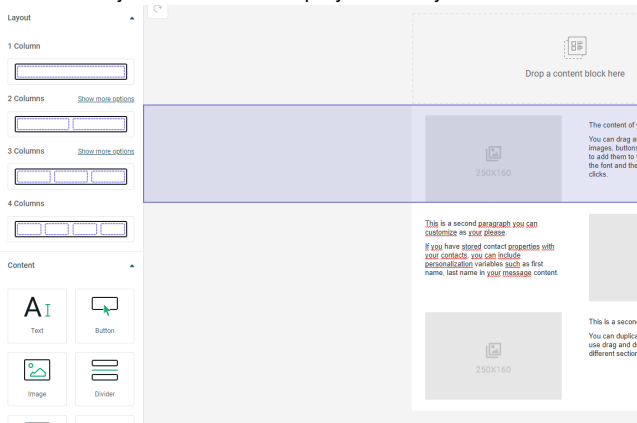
Layout

1 Column

2 Columns Show more options

3 Columns Show more options

4 Columns

Content

Text

Button

Image

Divider

Drop a content block here

250X160

The content of

You can drag a images, buttons to add them to the font and the clicks.

This is a second paragraph you can customize as your please.

If you have stored contact properties with your contacts, you can include personalization variables such as first name, last name in your message content.

250X160

This is a secon

You can duplica use drag and d different sectio